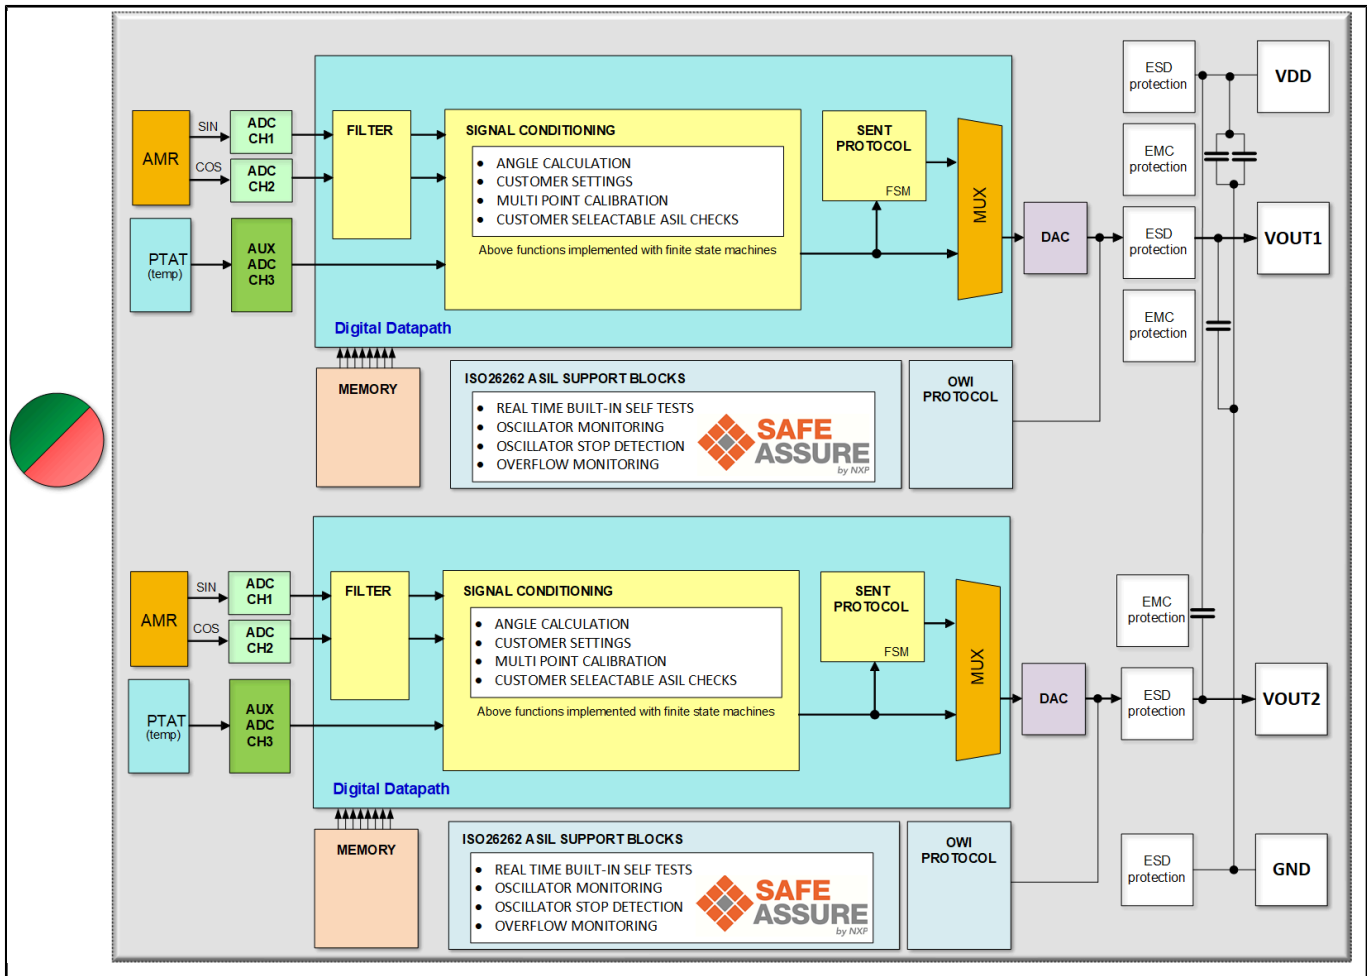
AMR
SIN
COS
ADC CH1
ADC CH2
PTAT (temp)
AUX ADC CH3
FILTER
SIGNAL CONDITIONING
• ANGLE CALCULATION
• CUSTOMER SETTINGS
• MULTI POINT CALIBRATION
• CUSTOMER SELEACTABLE ASIL CHECKS
Above functions implemented with finite state machines
SENT PROTOCOL
FSM
MUX
DAC
Digital Datapath
MEMORY
ISO26262 ASIL SUPPORT BLOCKS
• REAL TIME BUILT-IN SELF TESTS
• OSCILLATOR MONITORING
• OSCILLATOR STOP DETECTION
• OVERFLOW MONITORING
SAFE ASSURE by NXP
OWI PROTOCOL
ESD protection
VDD
EMC protection
ESD protection
VOUT1
EMC protection

AMR
SIN
COS
ADC CH1
ADC CH2
PTAT (temp)
AUX ADC CH3
FILTER
SIGNAL CONDITIONING
• ANGLE CALCULATION
• CUSTOMER SETTINGS
• MULTI POINT CALIBRATION
• CUSTOMER SELEACTABLE ASIL CHECKS
Above functions implemented with finite state machines
SENT PROTOCOL
FSM
MUX
DAC
Digital Datapath
MEMORY
ISO26262 ASIL SUPPORT BLOCKS
• REAL TIME BUILT-IN SELF TESTS
• OSCILLATOR MONITORING
• OSCILLATOR STOP DETECTION
• OVERFLOW MONITORING
SAFE ASSURE by NXP
OWI PROTOCOL
EMC protection
ESD protection
VOUT2
ESD protection
GND